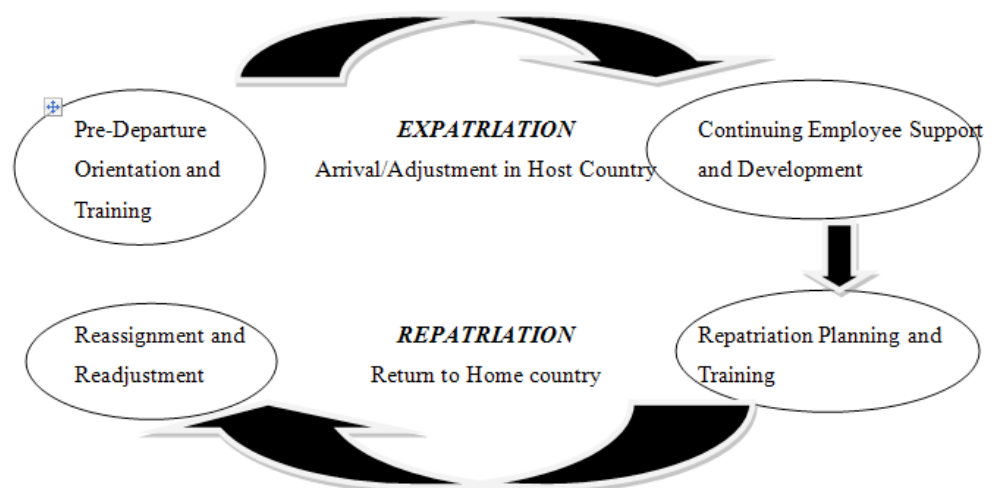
Pre-Departure Orientation and Training

*EXPATRIATION*
Arrival/Adjustment in Host Country

Continuing Employee Support and Development

Reassignment and Readjustment

*REPATRIATION*
Return to Home country

Repatriation Planning and Training